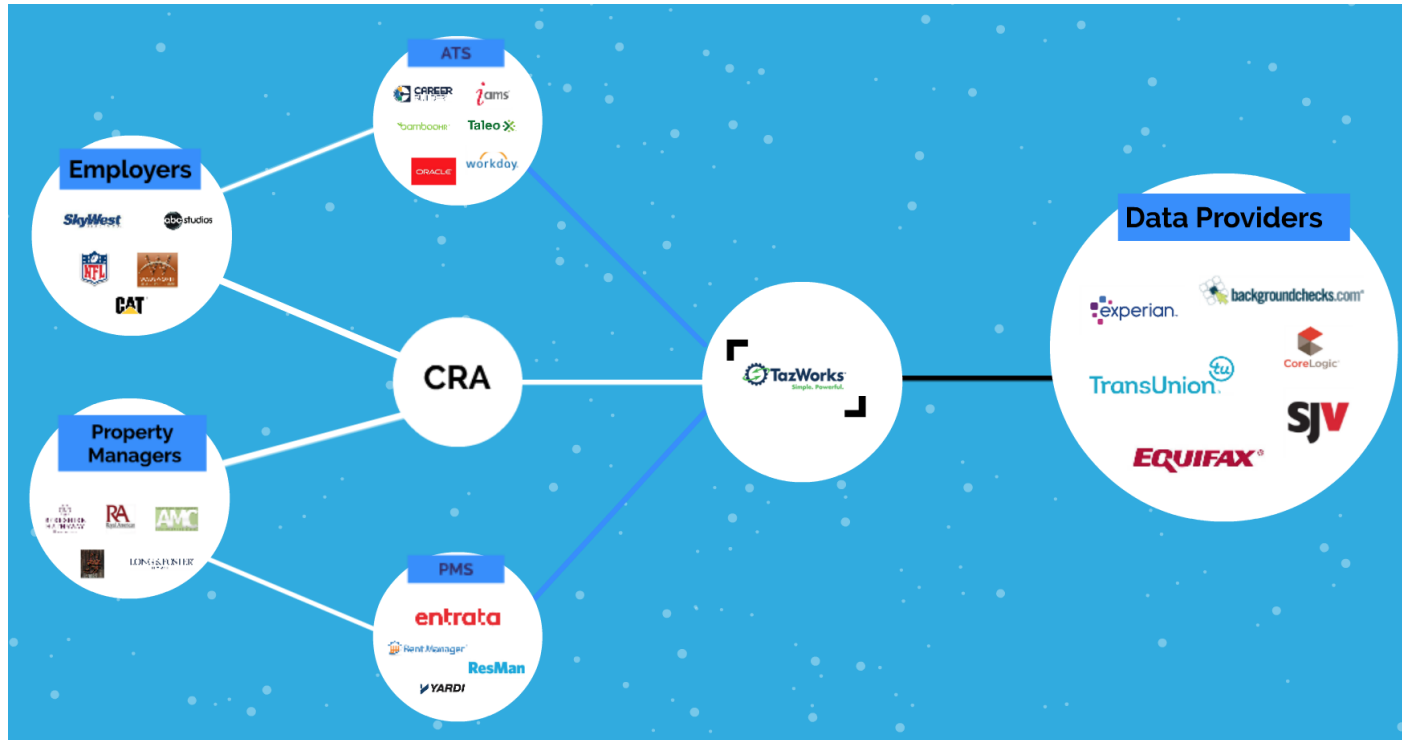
ATS

CAREER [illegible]

iams

bamboohr

Taleo

ORACLE

workday

Employers

SkyWest

abc studios

NFL

CAT

CRA

TazWorks
Simple. Powerful.

Property Managers

RA

AMC

LONG & FOSTER

PMS

entrata

Rent Manager

ResMan

YARDI

Data Providers

experian.

backgroundchecks.com

TransUnion

tu

CoreLogic

SJV

EQUIFAX